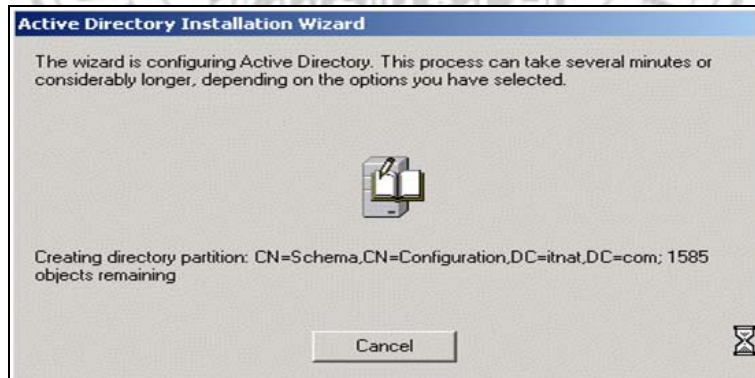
Active Directory Installation Wizard

The wizard is configuring Active Directory. This process can take several minutes or considerably longer, depending on the options you have selected.

Creating directory partition: CN=Schema,CN=Configuration,DC=itnat,DC=com; 1585 objects remaining

Cancel